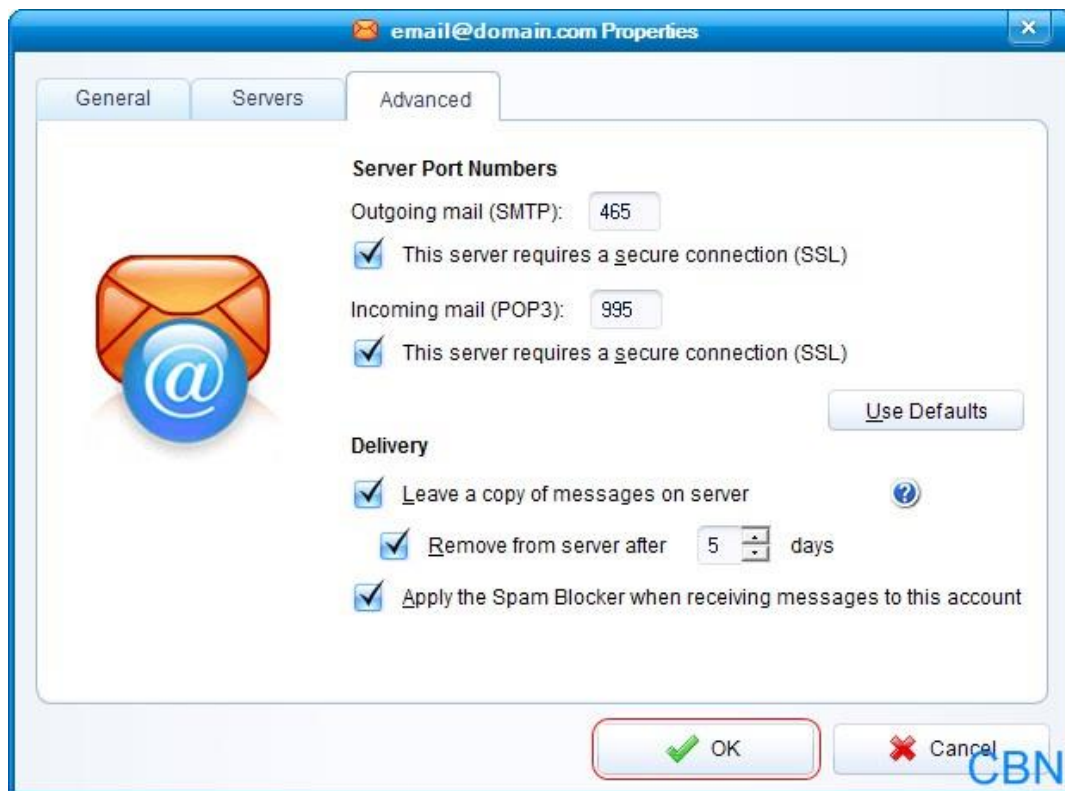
email@domain.com Properties

General
Servers
Advanced

Server Port Numbers

Outgoing mail (SMTP): 465

This server requires a secure connection (SSL)

Incoming mail (POP3): 995

This server requires a secure connection (SSL)

Use Defaults

Delivery

Leave a copy of messages on server

Remove from server after 5 days

Apply the Spam Blocker when receiving messages to this account

OK
Cancel

CBN